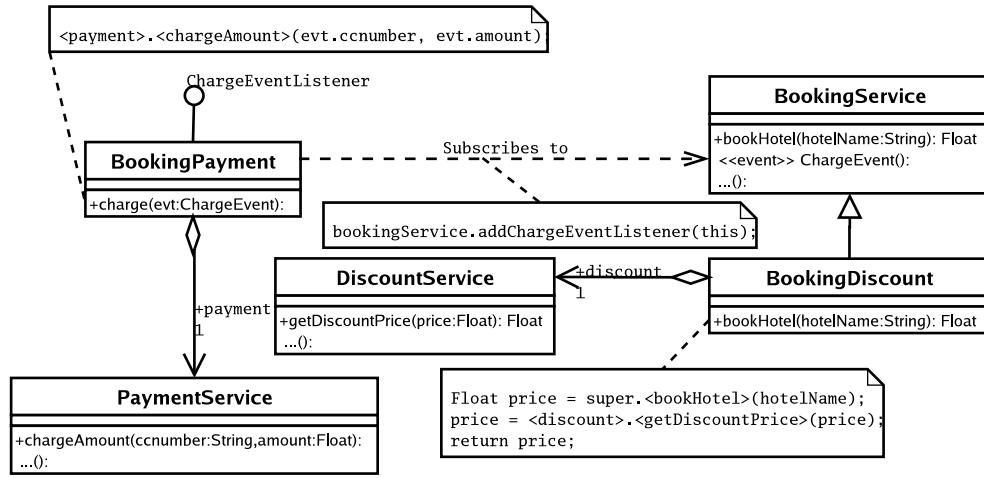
<payment>.<chargeAmount>(evt.ccnumber, evt.amount)

ChargeEventListener

BookingPayment

+charge(evt:ChargeEvent):

Subscribes to

bookingService.addChargeEventListener(this);

BookingService

+bookHotel(hotelName:String): Float
<<event>> ChargeEvent():
...():

DiscountService

+getDiscountPrice(price:Float): Float
...():

+discount
1

BookingDiscount

+bookHotel(hotelName:String): Float

+payment
1

PaymentService

+chargeAmount(ccnumber:String,amount:Float):
...():

Float price = super.<bookHotel>(hotelName);
price = <discount>.<getDiscountPrice>(price);
return price;